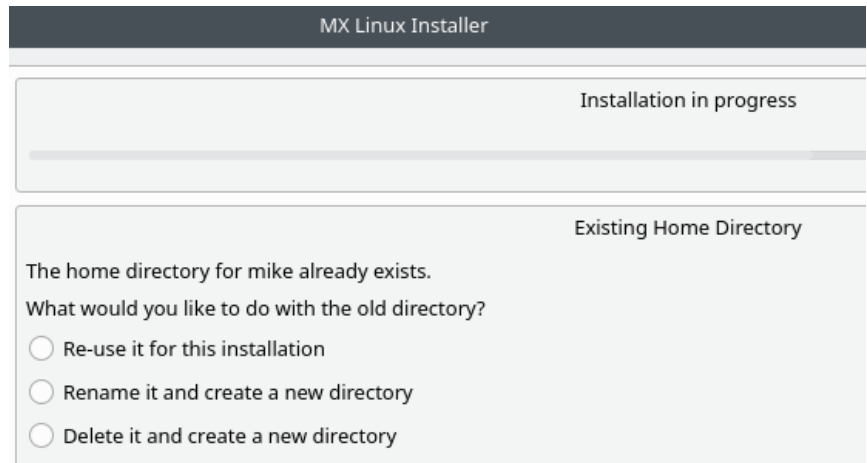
MX Linux Installer

Installation in progress

Existing Home Directory

The home directory for mike already exists.

What would you like to do with the old directory?

Re-use it for this installation

Rename it and create a new directory

Delete it and create a new directory